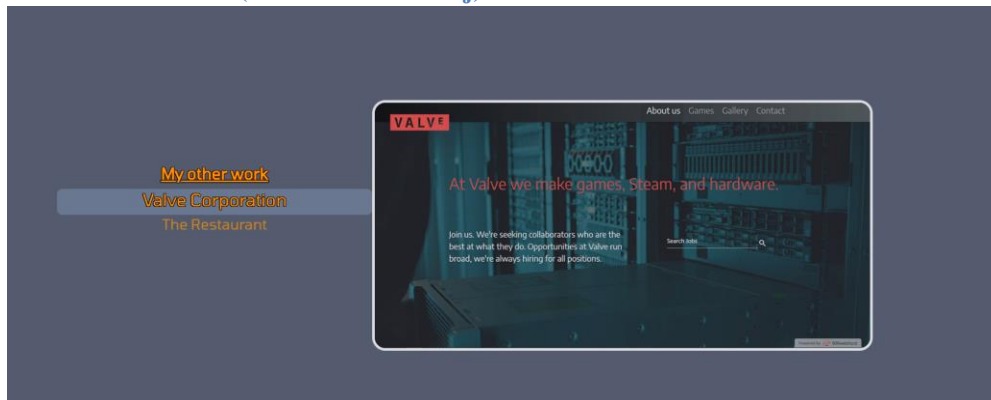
My other work

Valve Corporation

The Restaurant

VALVE

About us Games Gallery Contact

At Valve we make games, Steam, and hardware.

Join us. We're seeking collaborators who are the best at what they do. Opportunities at Valve run broad, we're always hiring for all positions.

Search Jobs

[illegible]